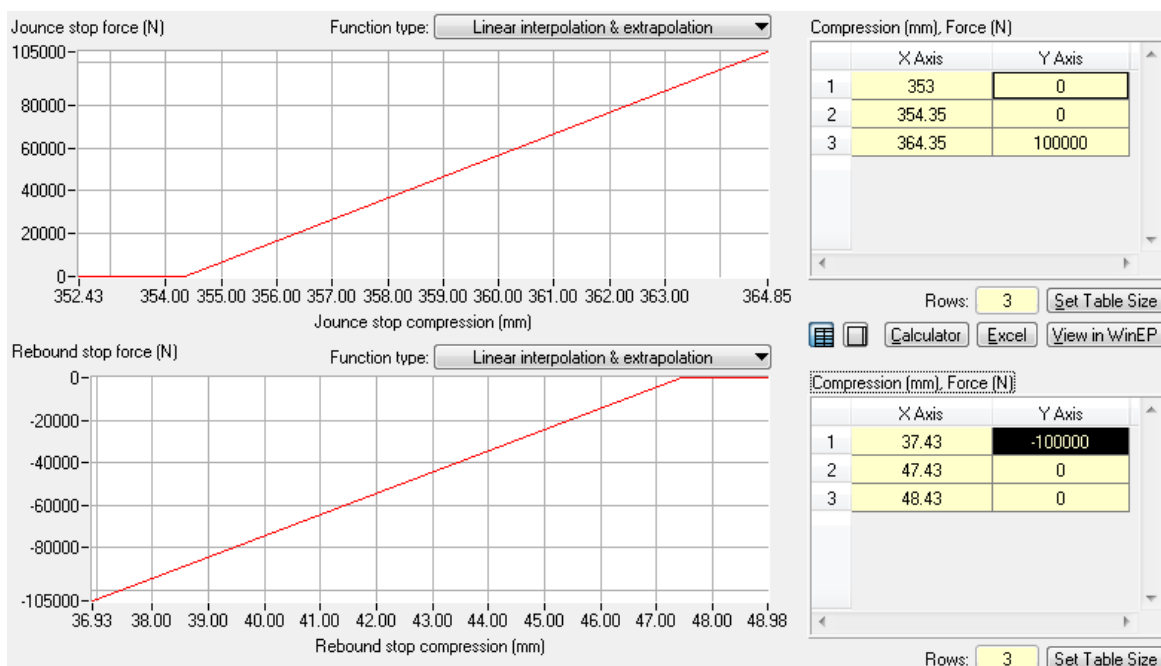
Jounce stop force (N)

Function type: Linear interpolation & extrapolation

105000
80000
60000
40000
20000
0

352.43 354.00 355.00 356.00 357.00 358.00 359.00 360.00 361.00 362.00 363.00 364.85

Jounce stop compression (mm)

Compression (mm), Force (N)

| | X Axis | Y Axis |
|---|---|---|
| 1 | 353 | 0 |
| 2 | 354.35 | 0 |
| 3 | 364.35 | 100000 |

Rows: 3 Set Table Size

Calculator Excel View in WinEP

Rebound stop force (N)

Function type: Linear interpolation & extrapolation

0
-20000
-40000
-60000
-80000
-105000

36.93 38.00 39.00 40.00 41.00 42.00 43.00 44.00 45.00 46.00 47.00 48.00 48.98

Rebound stop compression (mm)

Compression (mm), Force (N)

| | X Axis | Y Axis |
|---|---|---|
| 1 | 37.43 | -100000 |
| 2 | 47.43 | 0 |
| 3 | 48.43 | 0 |

Rows: 3 Set Table Size